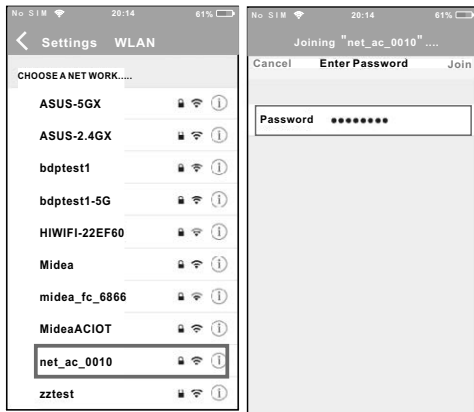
No SIM 20:14 61%

Settings WLAN

CHOOSE A NET WORK.....

ASUS-5GX

ASUS-2.4GX

bdptest1

bdptest1-5G

HIWIFI-22EF60

Midea

midea_fc_6866

MideaACIOT

net_ac_0010

zztest

No SIM 20:14 61%

Joining "net_ac_0010"....

Cancel Enter Password Join

Password ••••••••